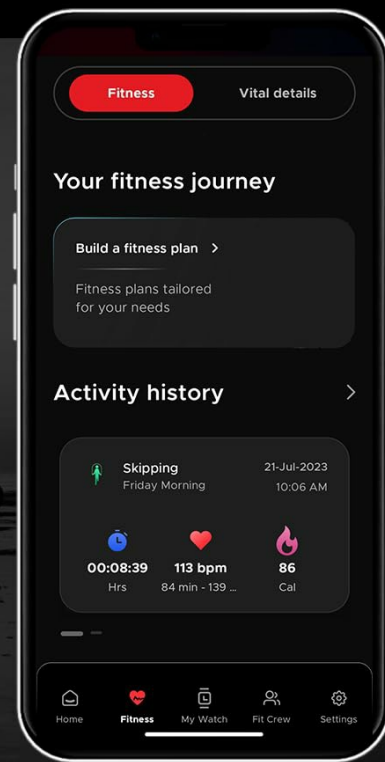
Fitness

Vital details

Your fitness journey

Build a fitness plan >

Fitness plans tailored for your needs

Activity history >

Skipping
Friday Morning

21-Jul-2023
10:06 AM

00:08:39
Hrs

113 bpm
84 min - 139 ...

86
Cal

Home
Fitness
My Watch
Fit Crew
Settings